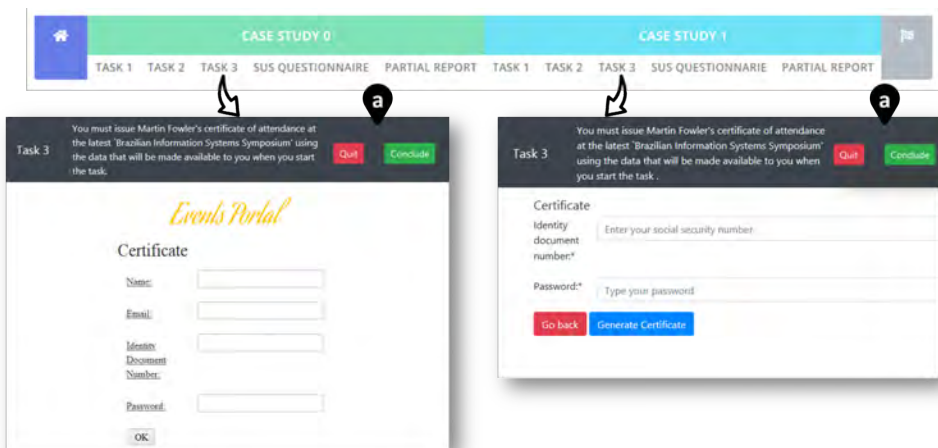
CASE STUDY 0

TASK 1 TASK 2 TASK 3 SUS QUESTIONNAIRE PARTIAL REPORT

CASE STUDY 1

TASK 1 TASK 2 TASK 3 SUS QUESTIONNARIE PARTIAL REPORT

a

Task 3

You must issue Martin Fowler's certificate of attendance at the latest 'Brazilian Information Systems Symposium' using the data that will be made available to you when you start the task.

Quit

Conclude

Events Portal

Certificate

Name:

Email:

Identity Document Number:

Password:

OK

a

Task 3

You must issue Martin Fowler's certificate of attendance at the latest 'Brazilian Information Systems Symposium' using the data that will be made available to you when you start the task .

Quit

Conclude

Certificate

Identity document number:*

Enter your social security number

Password:*

Type your password

Go back

Generate Certificate